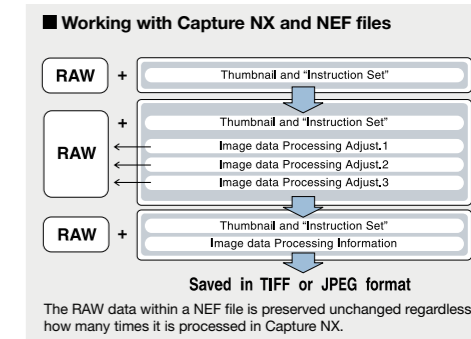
■ Working with Capture NX and NEF files

RAW +
Thumbnail and "Instruction Set"

RAW +
Thumbnail and "Instruction Set"
Image data Processing Adjust.1
Image data Processing Adjust.2
Image data Processing Adjust.3

RAW +
Thumbnail and "Instruction Set"
Image data Processing Information

Saved in TIFF or JPEG format

The RAW data within a NEF file is preserved unchanged regardless how many times it is processed in Capture NX.